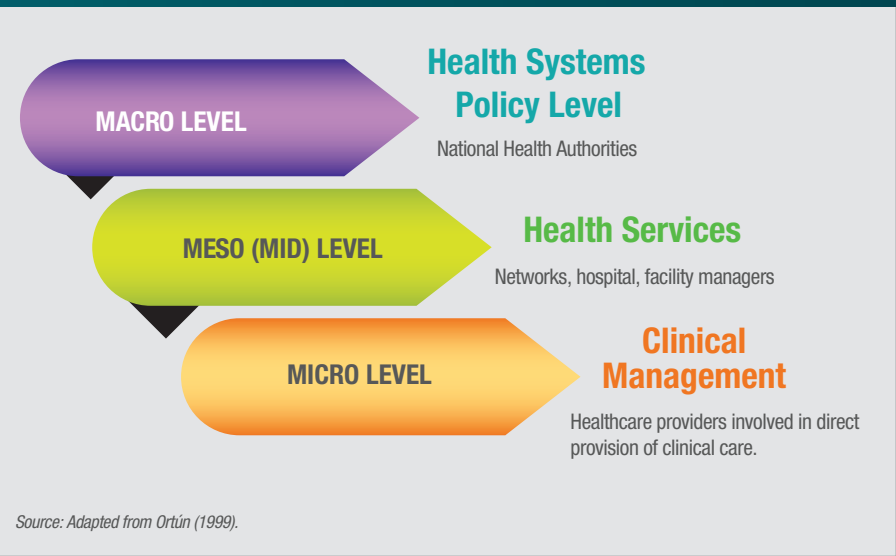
MACRO LEVEL

Health Systems Policy Level

National Health Authorities

MESO (MID) LEVEL

Health Services

Networks, hospital, facility managers

MICRO LEVEL

Clinical Management

Healthcare providers involved in direct provision of clinical care.

Source: Adapted from Ortún (1999).